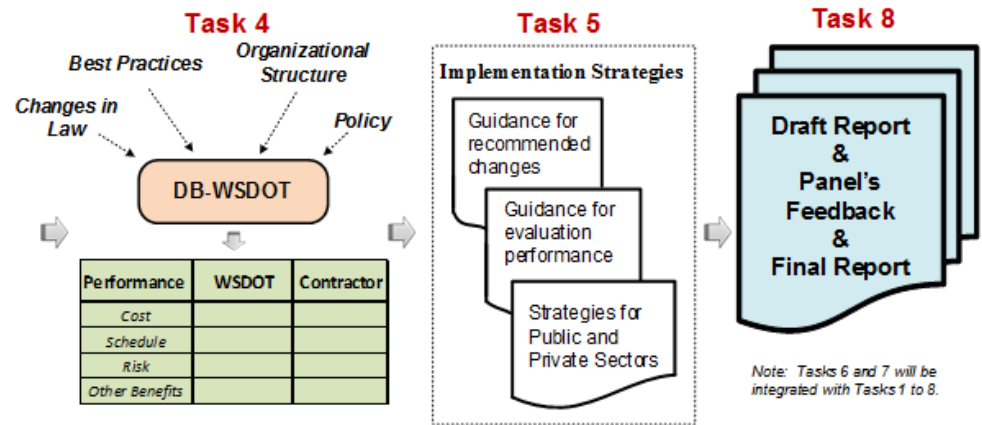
Task 4

Best Practices

Organizational Structure

Changes in Law

Policy

DB-WSDOT

| Performance | WSDOT | Contractor |
|---|---|---|
| Cost | | |
| Schedule | | |
| Risk | | |
| Other Benefits | | |

Task 5

Implementation Strategies

Guidance for recommended changes

Guidance for evaluation performance

Strategies for Public and Private Sectors

Task 8

Draft Report & Panel's Feedback & Final Report

Note: Tasks 6 and 7 will be integrated with Tasks 1 to 8.